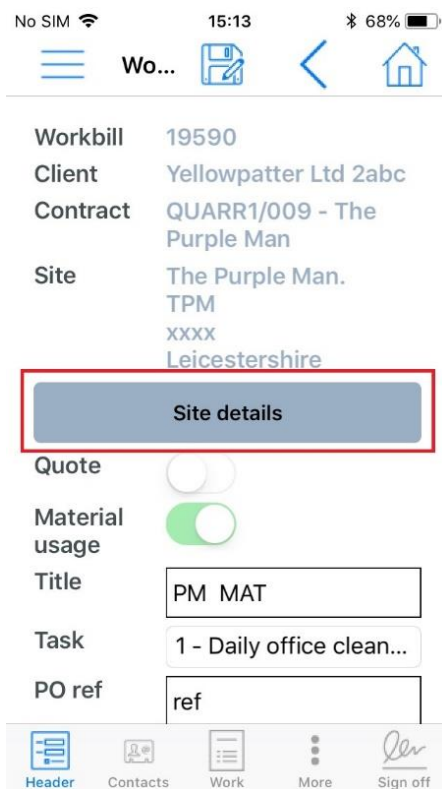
No SIM 15:13 68%

Wo...

Workbill 19590
Client Yellowpatter Ltd 2abc
Contract QUARR1/009 - The Purple Man
Site The Purple Man. TPM xxxx Leicestershire

Site details

Quote

Material usage

Title PM MAT

Task 1 - Daily office clean...

PO ref ref

Header Contacts Work More Sign off